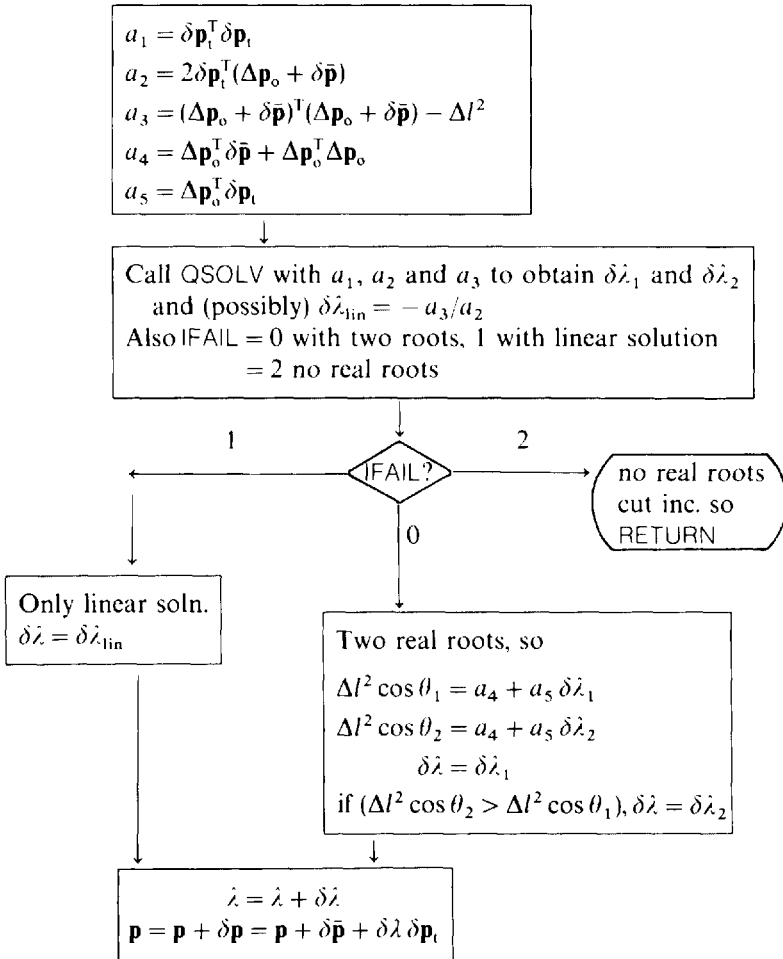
$a_1 = \delta \mathbf{p}_t^T \delta \mathbf{p}_t$
$a_2 = 2\delta \mathbf{p}_t^T(\Delta \mathbf{p}_o + \delta \bar{\mathbf{p}})$
$a_3 = (\Delta \mathbf{p}_o + \delta \bar{\mathbf{p}})^T(\Delta \mathbf{p}_o + \delta \bar{\mathbf{p}}) - \Delta l^2$
$a_4 = \Delta \mathbf{p}_o^T \delta \bar{\mathbf{p}} + \Delta \mathbf{p}_o^T \Delta \mathbf{p}_o$
$a_5 = \Delta \mathbf{p}_o^T \delta \mathbf{p}_t$

Call QSOLV with $a_1$, $a_2$ and $a_3$ to obtain $\delta\lambda_1$ and $\delta\lambda_2$ and (possibly) $\delta\lambda_{\text{lin}} = -a_3/a_2$
Also IFAIL = 0 with two roots, 1 with linear solution = 2 no real roots

1

IFAIL?

2

no real roots cut inc. so RETURN

0

Only linear soln.
$\delta\lambda = \delta\lambda_{\text{lin}}$

Two real roots, so
$\Delta l^2 \cos\theta_1 = a_4 + a_5\,\delta\lambda_1$
$\Delta l^2 \cos\theta_2 = a_4 + a_5\,\delta\lambda_2$
$\delta\lambda = \delta\lambda_1$
if $(\Delta l^2 \cos\theta_2 > \Delta l^2 \cos\theta_1)$, $\delta\lambda = \delta\lambda_2$

$\lambda = \lambda + \delta\lambda$
$\mathbf{p} = \mathbf{p} + \delta\mathbf{p} = \mathbf{p} + \delta\bar{\mathbf{p}} + \delta\lambda\,\delta\mathbf{p}_t$